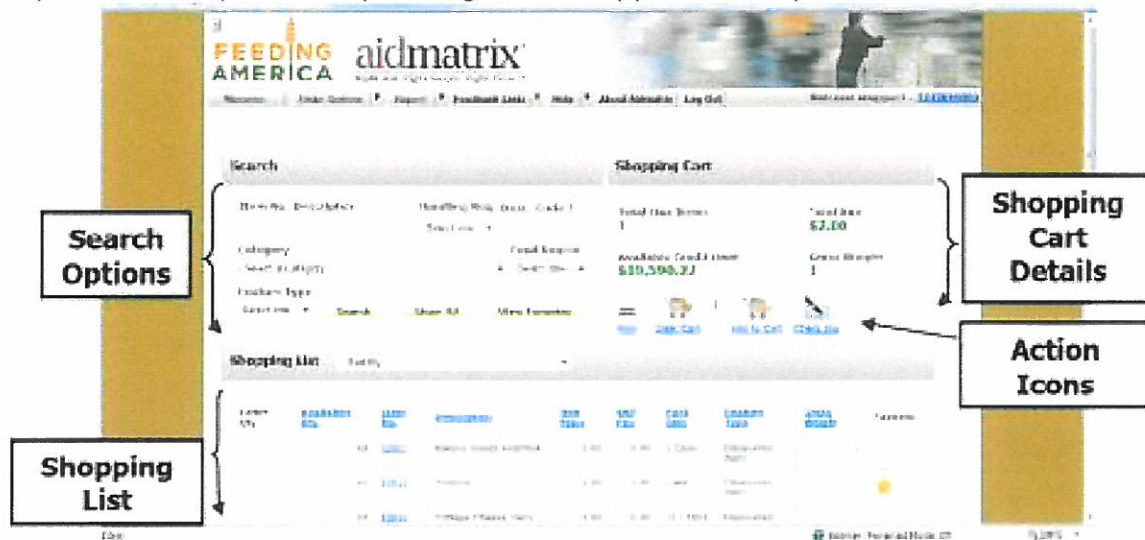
FEEDING AMERICA aidmatrix

Welcome | Order Options | Reports | Feedback Links | Help | About Aidmatrix | Log Out

Search

Shopping Cart

Search Options

Shopping Cart Details

Total Case Items
1

Total Due
$7.00

Category

Available Credit Limit
$10,590.37

Food Group

Cases Shopped
1

Product Type

Search

Show All

View Favorites

Action Icons

View Cart

Add to Cart

Check Out

Shopping List

Shopping List

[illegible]